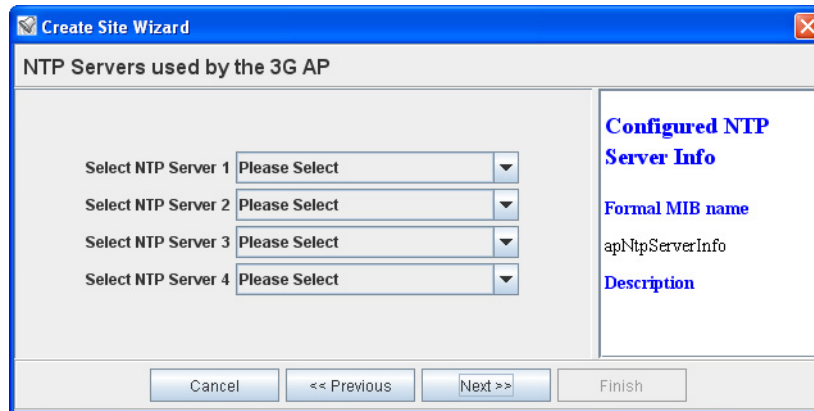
Create Site Wizard

NTP Servers used by the 3G AP

Select NTP Server 1 Please Select
Select NTP Server 2 Please Select
Select NTP Server 3 Please Select
Select NTP Server 4 Please Select

Configured NTP Server Info

Formal MIB name

apNtpServerInfo

Description

Cancel | << Previous | Next >> | Finish